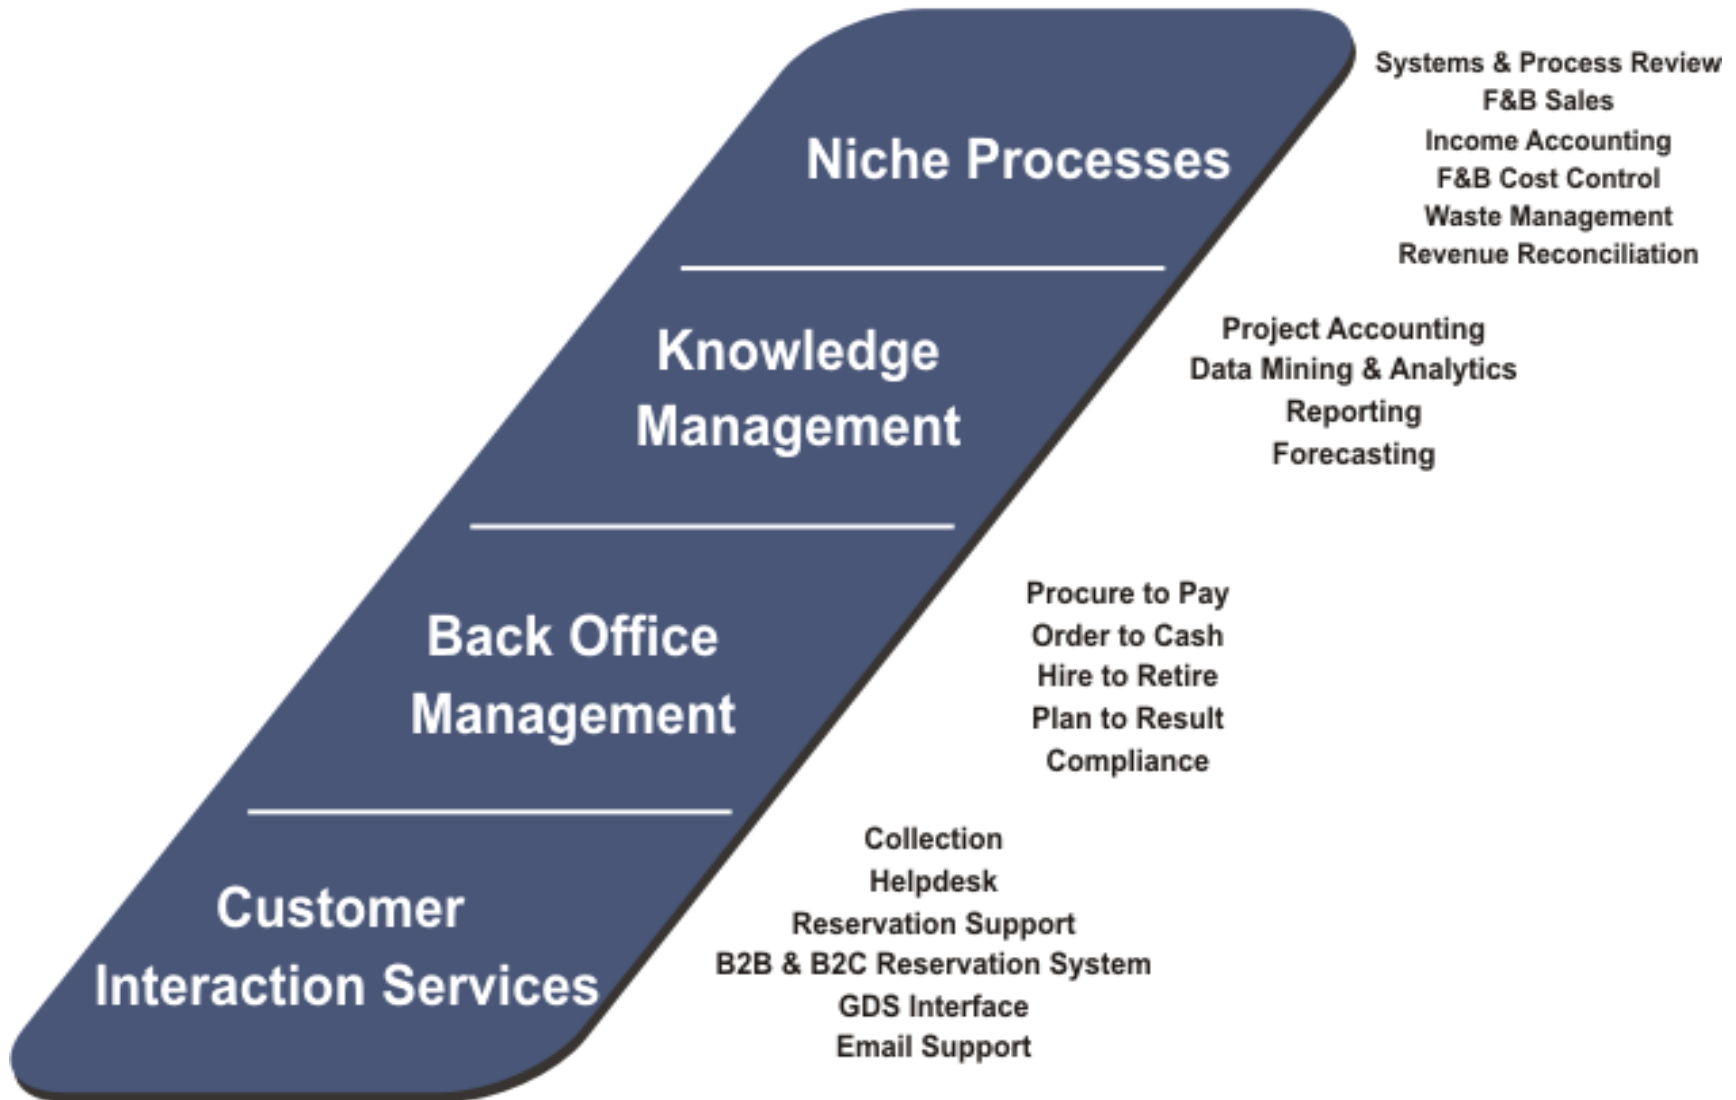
Niche Processes

Systems & Process Review
F&B Sales
Income Accounting
F&B Cost Control
Waste Management
Revenue Reconciliation

Knowledge Management

Project Accounting
Data Mining & Analytics
Reporting
Forecasting

Back Office Management

Procure to Pay
Order to Cash
Hire to Retire
Plan to Result
Compliance

Customer Interaction Services

Collection
Helpdesk
Reservation Support
B2B & B2C Reservation System
GDS Interface
Email Support